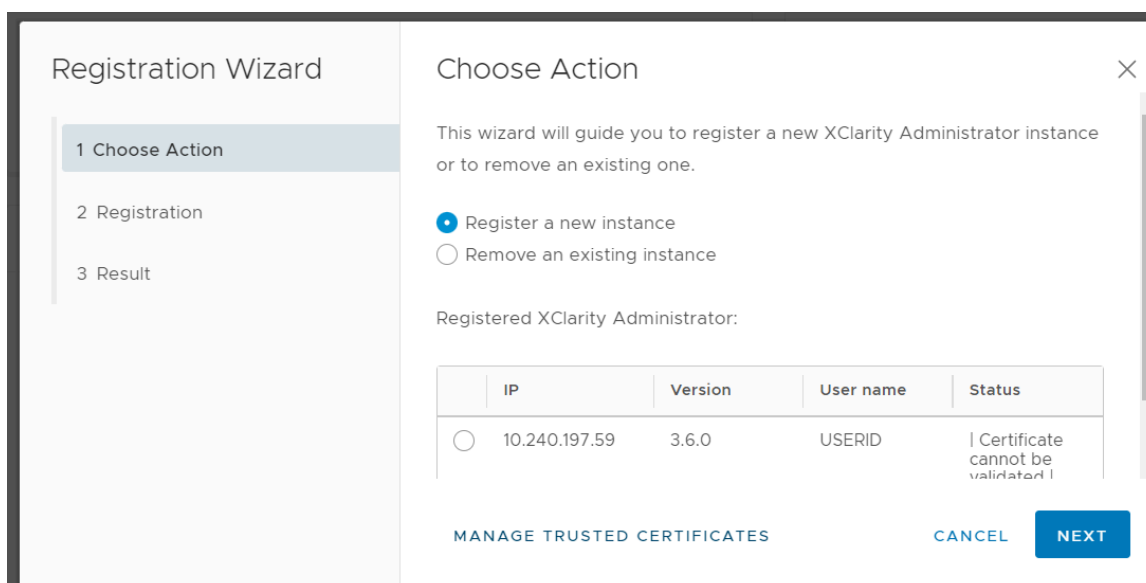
Registration Wizard

1 Choose Action

2 Registration

3 Result

Choose Action

×

This wizard will guide you to register a new XClarity Administrator instance or to remove an existing one.

Register a new instance

Remove an existing instance

Registered XClarity Administrator:

| | IP | Version | User name | Status |
|---|---|---|---|---|
| ◯ | 10.240.197.59 | 3.6.0 | USERID | \| Certificate cannot be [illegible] |

MANAGE TRUSTED CERTIFICATES

CANCEL

NEXT